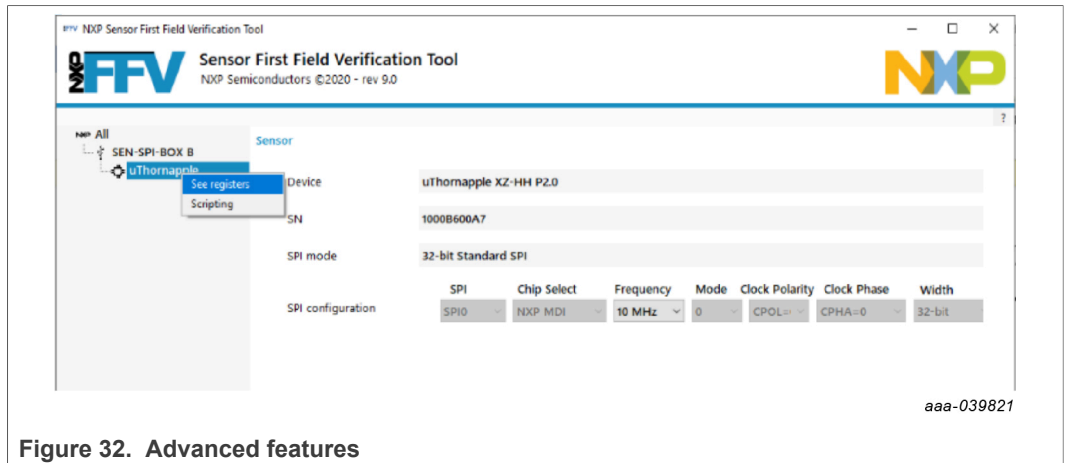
NXP Sensor First Field Verification Tool

FFV

Sensor First Field Verification Tool
NXP Semiconductors ©2020 - rev 9.0

NXP

?

All
SEN-SPI-BOX B
uThornapple
See registers
Scripting

Sensor

Device uThornapple XZ-HH P2.0

SN 1000B600A7

SPI mode 32-bit Standard SPI

| | SPI | Chip Select | Frequency | Mode | Clock Polarity | Clock Phase | Width |
|---|---|---|---|---|---|---|---|
| SPI configuration | SPI0 | NXP MDI | 10 MHz | 0 | CPOL= | CPHA=0 | 32-bit |

aaa-039821

Figure 32. Advanced features